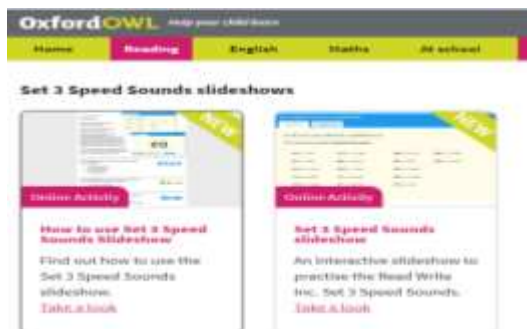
OxfordOWL Help your child learn

Home
Reading
English
Maths
At school

Set 3 Speed Sounds slideshows

NEW

Online Activity

How to use Set 3 Speed Sounds Slideshow

Find out how to use the Set 3 Speed Sounds slideshow.

Take a look

NEW

Online Activity

Set 3 Speed Sounds slideshow

An interactive slideshow to practise the Read Write Inc. Set 3 Speed Sounds.

Take a look